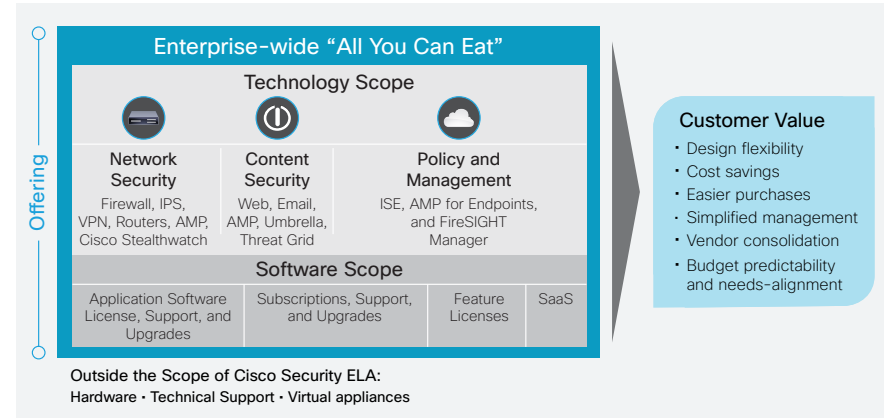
Offering

Enterprise-wide “All You Can Eat”

Technology Scope

Network Security
Firewall, IPS, VPN, Routers, AMP, Cisco Stealthwatch

Content Security
Web, Email, AMP, Umbrella, Threat Grid

Policy and Management
ISE, AMP for Endpoints, and FireSIGHT Manager

Software Scope

| Application Software License, Support, and Upgrades | Subscriptions, Support, and Upgrades | Feature Licenses | SaaS |
|---|---|---|---|

Customer Value
- Design flexibility
- Cost savings
- Easier purchases
- Simplified management
- Vendor consolidation
- Budget predictability and needs-alignment

Outside the Scope of Cisco Security ELA:
Hardware • Technical Support • Virtual appliances